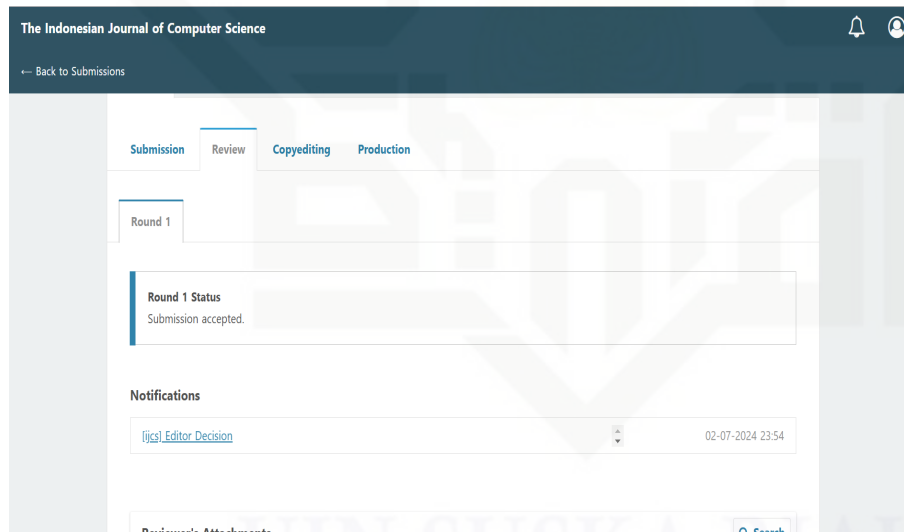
The Indonesian Journal of Computer Science

← Back to Submissions

Submission Review Copyediting Production

Round 1

Round 1 Status
Submission accepted.

Notifications

[ijcs] Editor Decision 02-07-2024 23:54

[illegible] Search